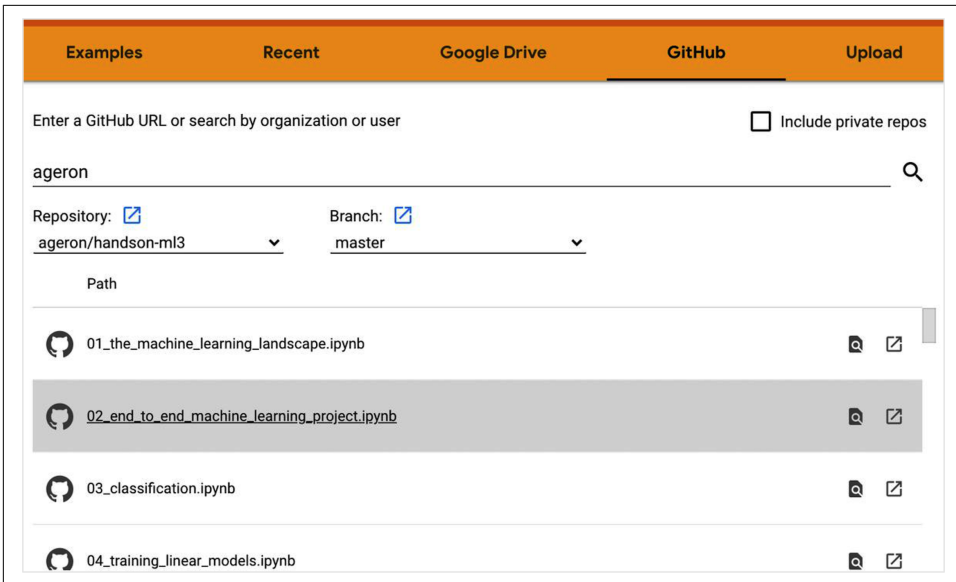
Examples Recent Google Drive GitHub Upload

Enter a GitHub URL or search by organization or user

Include private repos

ageron

Repository:
ageron/handson-ml3

Branch:
master

Path

01_the_machine_learning_landscape.ipynb

02_end_to_end_machine_learning_project.ipynb

03_classification.ipynb

04_training_linear_models.ipynb